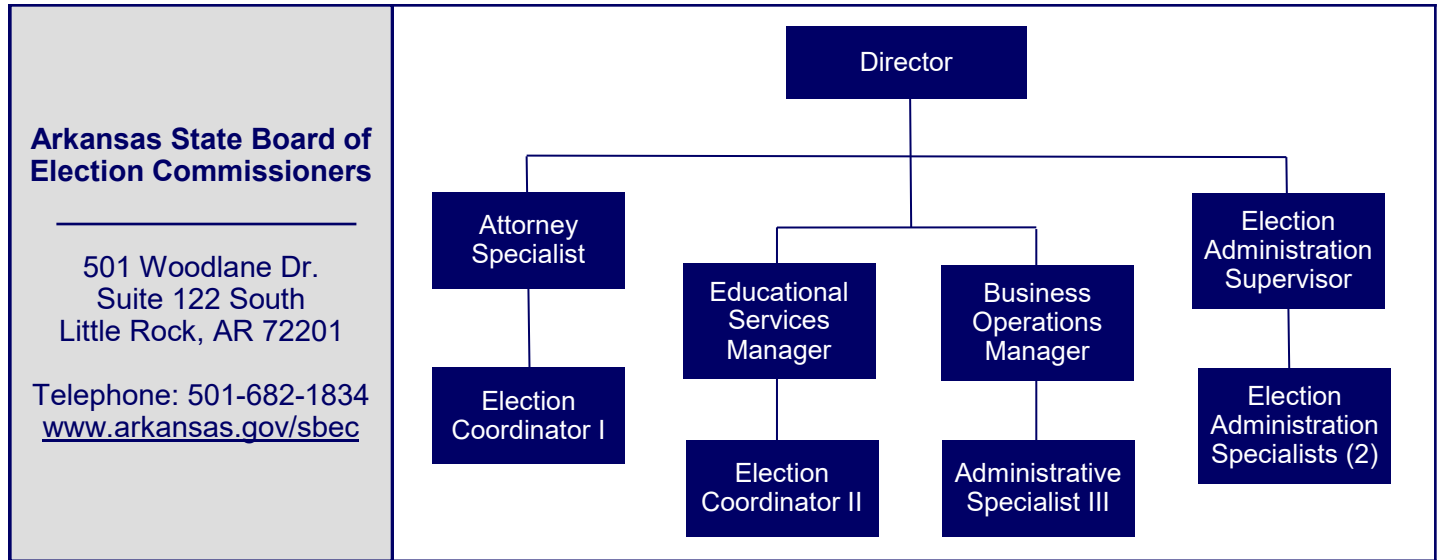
Arkansas State Board of Election Commissioners

501 Woodlane Dr.
Suite 122 South
Little Rock, AR 72201

Telephone: 501-682-1834
www.arkansas.gov/sbec

Director

Attorney Specialist

Election Coordinator I

Educational Services Manager

Election Coordinator II

Business Operations Manager

Administrative Specialist III

Election Administration Supervisor

Election Administration Specialists (2)